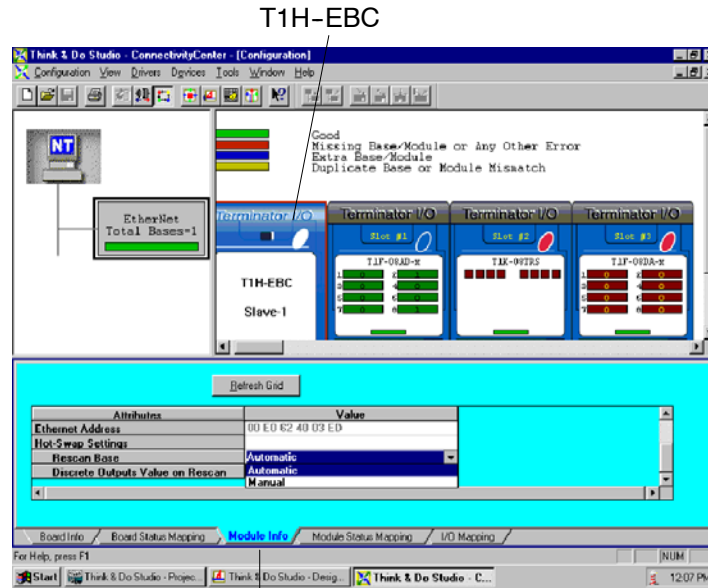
T1H–EBC

Think & Do Studio - ConnectivityCenter - [Configuration]

Configuration View Drivers Devices Tools Window Help

NT

Good
Missing Base/Module or Any Other Error
Extra Base/Module
Duplicate Base or Module Mismatch

EtherNet
Total Bases=1

Terminator I/O

T1H-EBC

Slave-1

Terminator I/O

Slot #1

T1F-08AD-x

Terminator I/O

Slot #2

T1K-08TRS

Terminator I/O

Slot #3

T1F-08DA-x

Refresh Grid

| Attributes | Value |
|---|---|
| Ethernet Address | 00 E0 62 40 03 ED |
| Hot-Swap Settings | |
| Rescan Base | Automatic |
| Discrete Outputs Value on Rescan | Automatic |
| | Manual |

Board Info / Board Status Mapping / Module Info / Module Status Mapping / I/O Mapping

For Help, press F1

NUM

Start | Think & Do Studio - Projec... | Think & Do Studio - Desig... | Think & Do Studio - C... | 12:07 PM